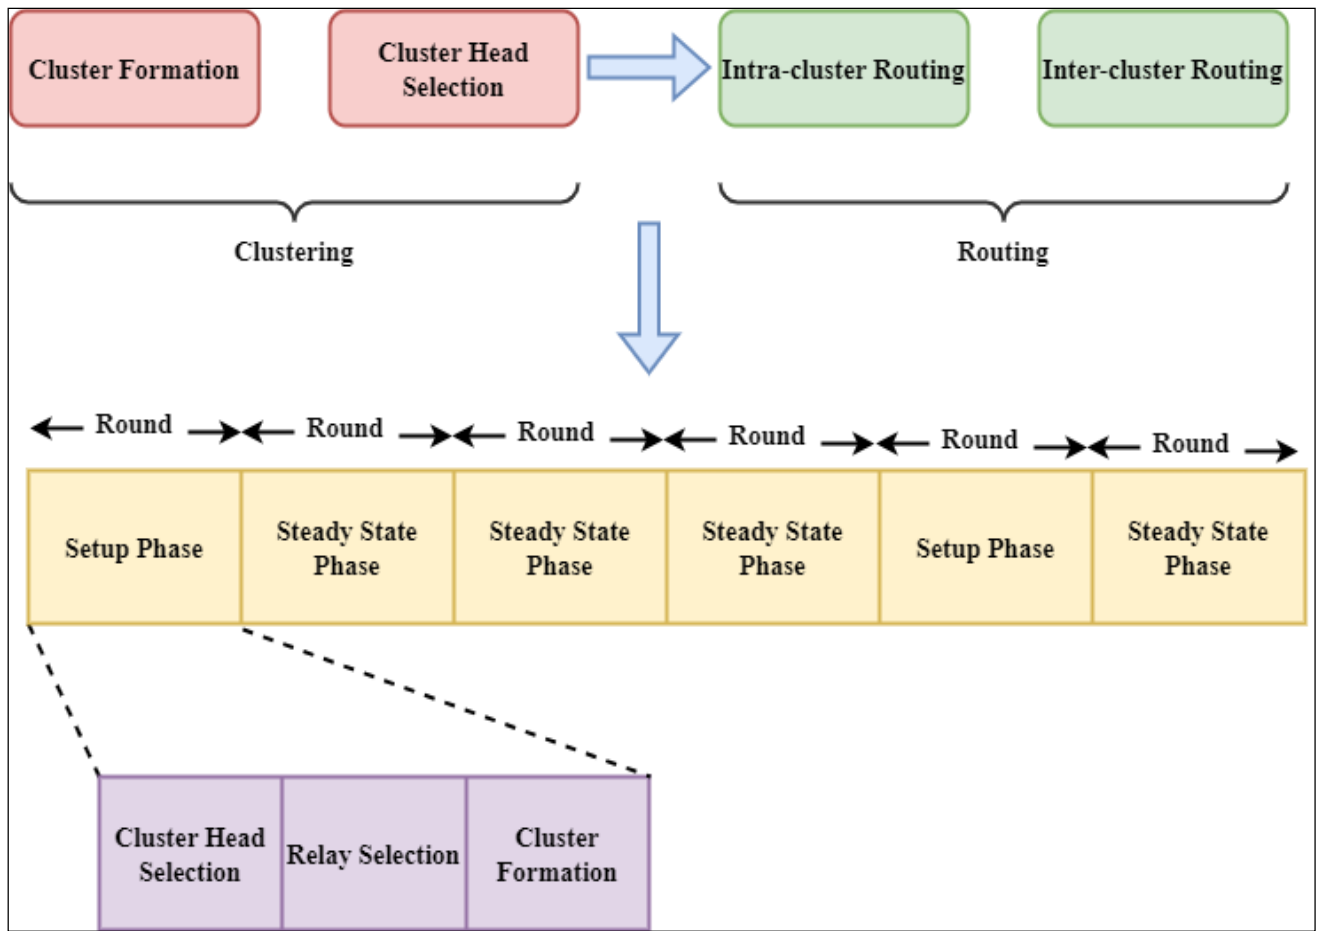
Cluster Formation

Cluster Head Selection

Intra-cluster Routing

Inter-cluster Routing

Clustering

Routing

Round

Round

Round

Round

Round

Round

| Setup Phase | Steady State Phase | Steady State Phase | Steady State Phase | Setup Phase | Steady State Phase |
|---|---|---|---|---|---|

| Cluster Head Selection | Relay Selection | Cluster Formation |
|---|---|---|